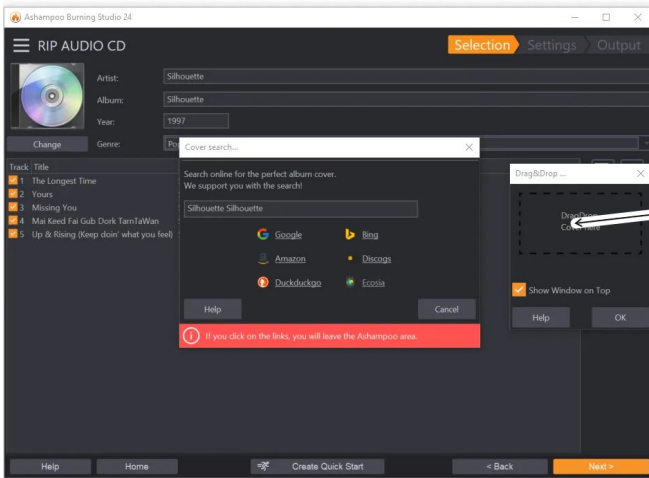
Ashampoo Burning Studio 24

RIP AUDIO CD

Selection Settings Output

Artist: Silhouette
Album: Silhouette
Year: 1997
Change
Genre: Po

Track Title
1 The Longest Time
2 Yours
3 Missing You
4 Mai Keed Fai Gub Dork TarnTaWan
5 Up & Rising (Keep doin' what you feel)

Cover search...

Search online for the perfect album cover.
We support you with the search!

Silhouette Silhouette

Google
Bing
Amazon
Discogs
Duckduckgo
Ecosia

Help
Cancel

If you click on the links, you will leave the Ashampoo area.

Drag&Drop ...

DragDrop
Cover here

Show Window on Top

Help
OK

Help
Home
Create Quick Start
< Back
Next >